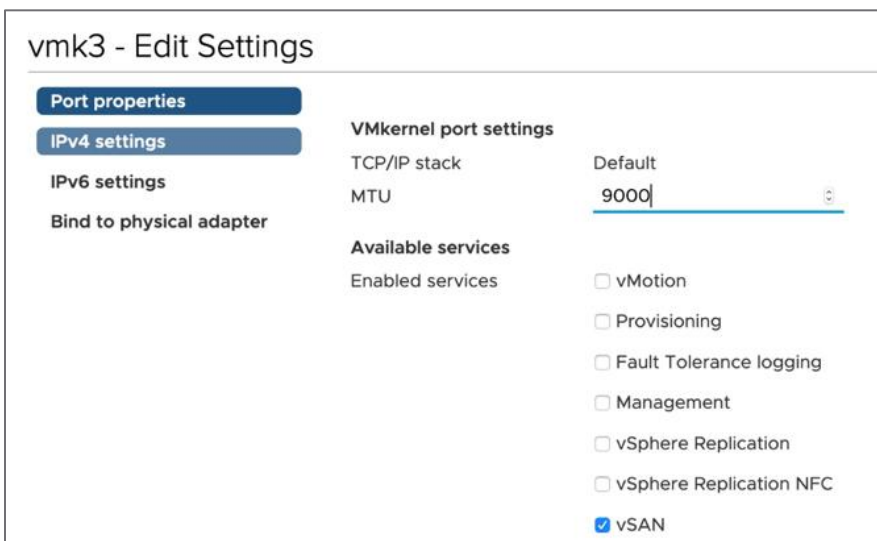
vmk3 - Edit Settings

Port properties
IPv4 settings
IPv6 settings
Bind to physical adapter

VMkernel port settings
TCP/IP stack Default
MTU 9000

Available services
Enabled services
vMotion
Provisioning
Fault Tolerance logging
Management
vSphere Replication
vSphere Replication NFC
vSAN